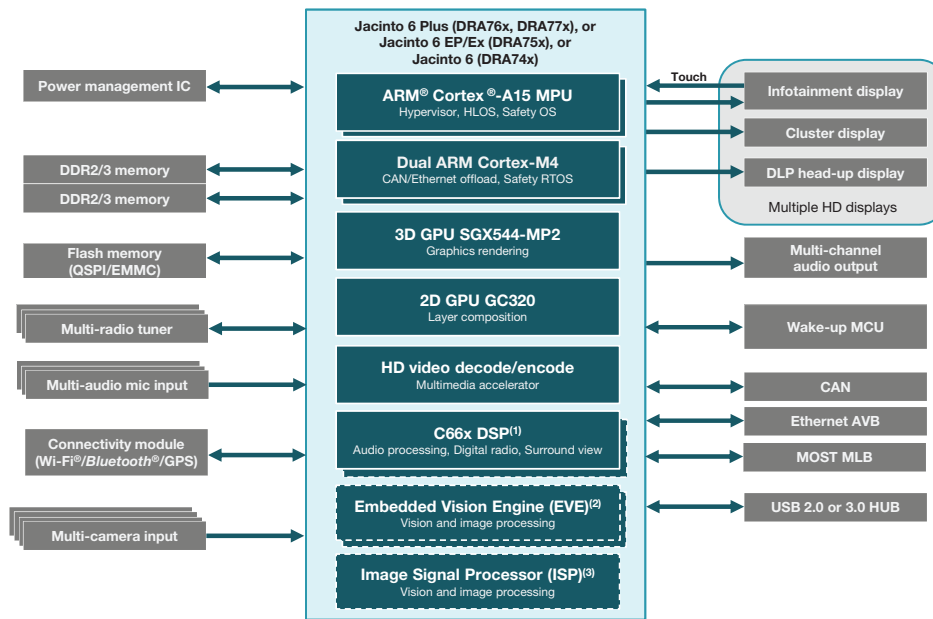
Jacinto 6 Plus (DRA76x, DRA77x), or Jacinto 6 EP/Ex (DRA75x), or Jacinto 6 (DRA74x)

Power management IC

DDR2/3 memory

DDR2/3 memory

Flash memory (QSPI/EMMC)

Multi-radio tuner

Multi-audio mic input

Connectivity module (Wi-Fi®/*Bluetooth*®/GPS)

Multi-camera input

ARM® Cortex®-A15 MPU
Hypervisor, HLOS, Safety OS

Dual ARM Cortex-M4
CAN/Ethernet offload, Safety RTOS

3D GPU SGX544-MP2
Graphics rendering

2D GPU GC320
Layer composition

HD video decode/encode
Multimedia accelerator

C66x DSP$^{(1)}$
Audio processing, Digital radio, Surround view

Embedded Vision Engine (EVE)$^{(2)}$
Vision and image processing

Image Signal Processor (ISP)$^{(3)}$
Vision and image processing

Touch

Infotainment display

Cluster display

DLP head-up display

Multiple HD displays

Multi-channel audio output

Wake-up MCU

CAN

Ethernet AVB

MOST MLB

USB 2.0 or 3.0 HUB